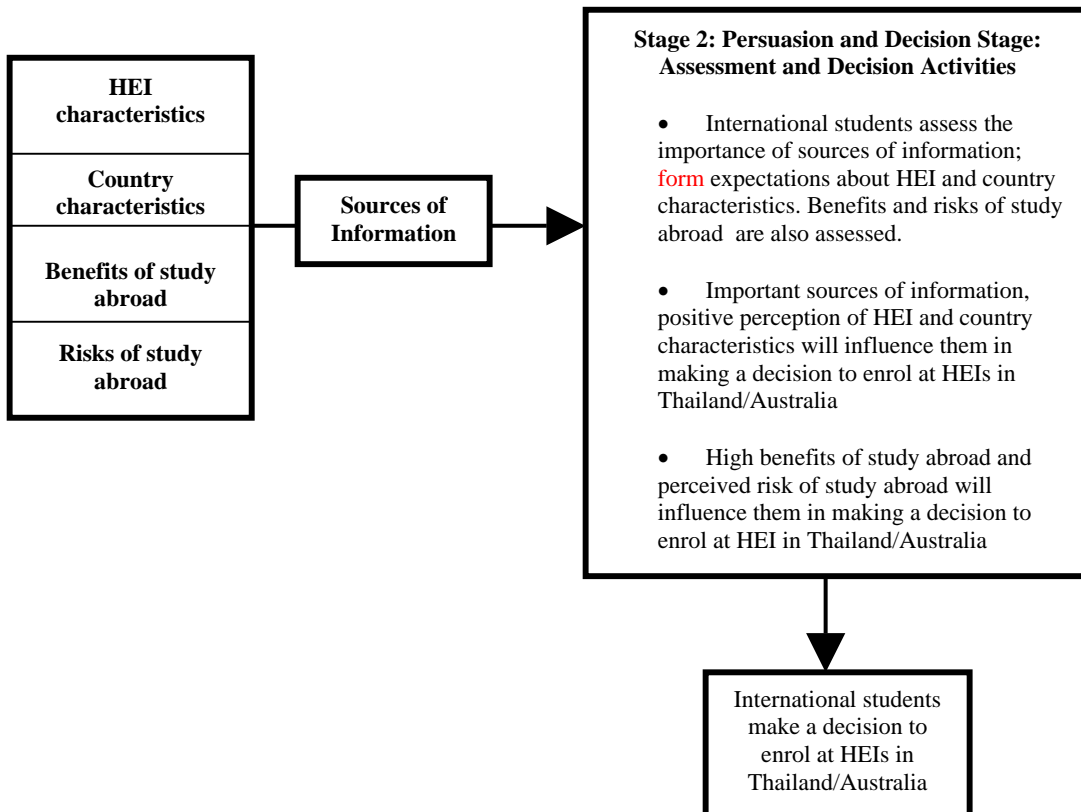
HEI characteristics

Country characteristics

Benefits of study abroad

Risks of study abroad

Sources of Information

Stage 2: Persuasion and Decision Stage: Assessment and Decision Activities

• International students assess the importance of sources of information; form expectations about HEI and country characteristics. Benefits and risks of study abroad are also assessed.

• Important sources of information, positive perception of HEI and country characteristics will influence them in making a decision to enrol at HEIs in Thailand/Australia

• High benefits of study abroad and perceived risk of study abroad will influence them in making a decision to enrol at HEI in Thailand/Australia

International students make a decision to enrol at HEIs in Thailand/Australia